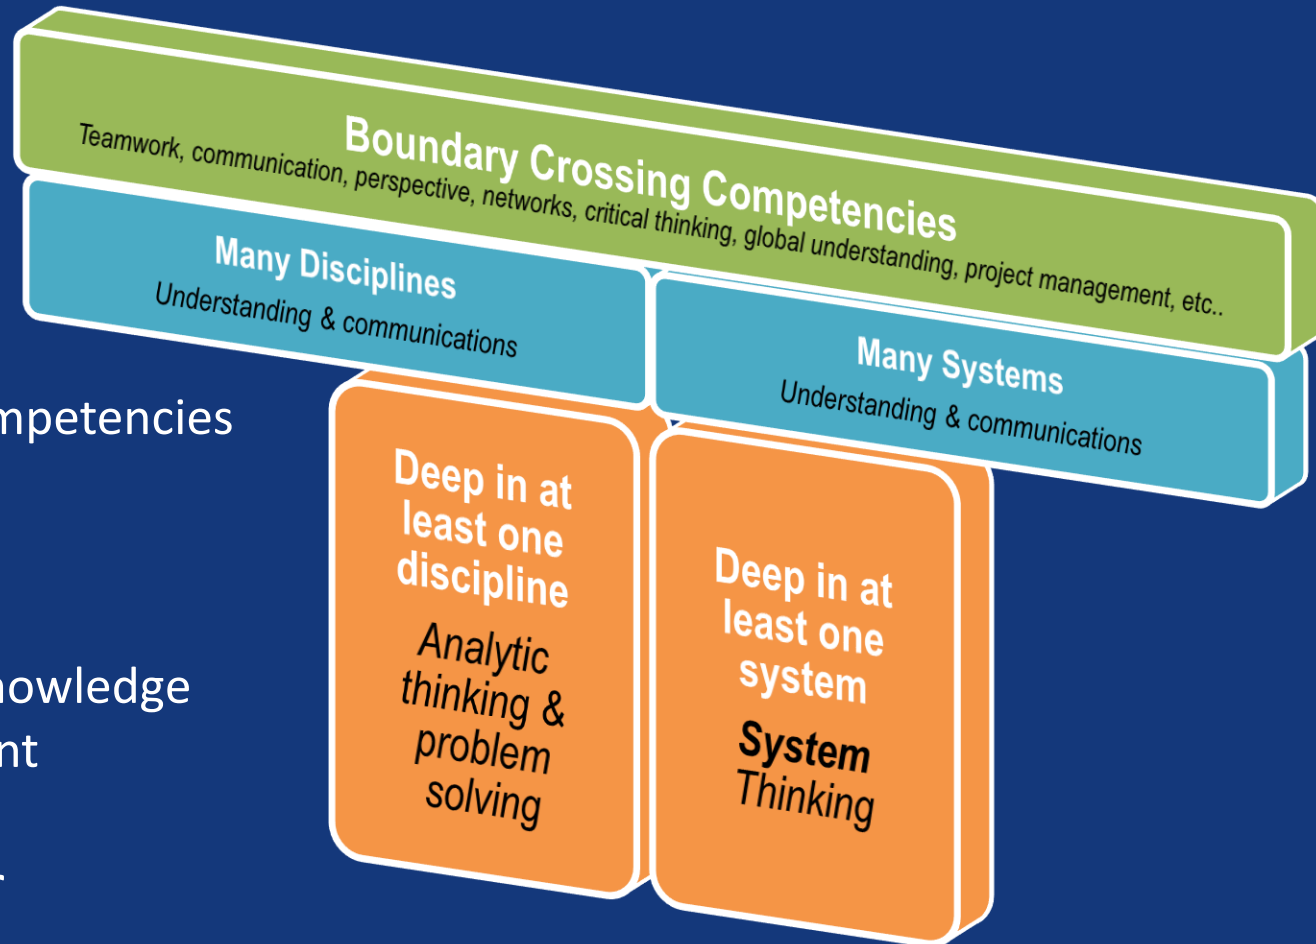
Boundary Crossing Competencies
Teamwork, communication, perspective, networks, critical thinking, global understanding, project management, etc..

Many Disciplines
Understanding & communications

Many Systems
Understanding & communications

mpetencies

nowledge
nt

Deep in at least one discipline
Analytic thinking & problem solving

Deep in at least one system
System Thinking